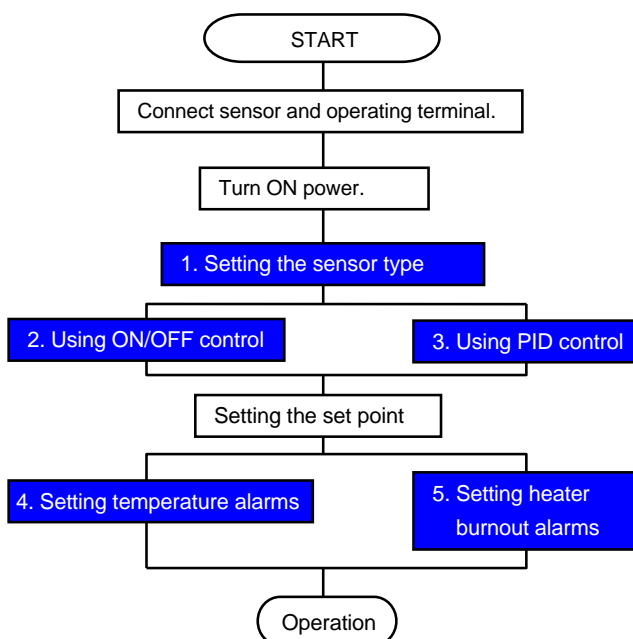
START

Connect sensor and operating terminal.

Turn ON power.

1. Setting the sensor type

2. Using ON/OFF control

3. Using PID control

Setting the set point

4. Setting temperature alarms

5. Setting heater burnout alarms

Operation